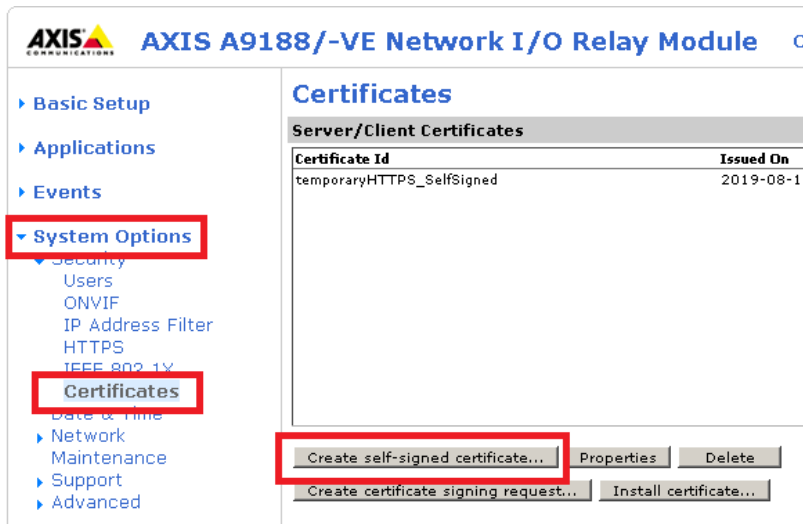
AXIS COMMUNICATIONS

AXIS A9188/-VE Network I/O Relay Module

Basic Setup

Applications

Events

System Options

Security

Users

ONVIF

IP Address Filter

HTTPS

IEEE 802.1X

Certificates

Date & Time

Network

Maintenance

Support

Advanced

Certificates

Server/Client Certificates

| Certificate Id | Issued On |
|---|---|
| temporaryHTTPS_SelfSigned | 2019-08-1 |

Create self-signed certificate... Properties Delete

Create certificate signing request... Install certificate...